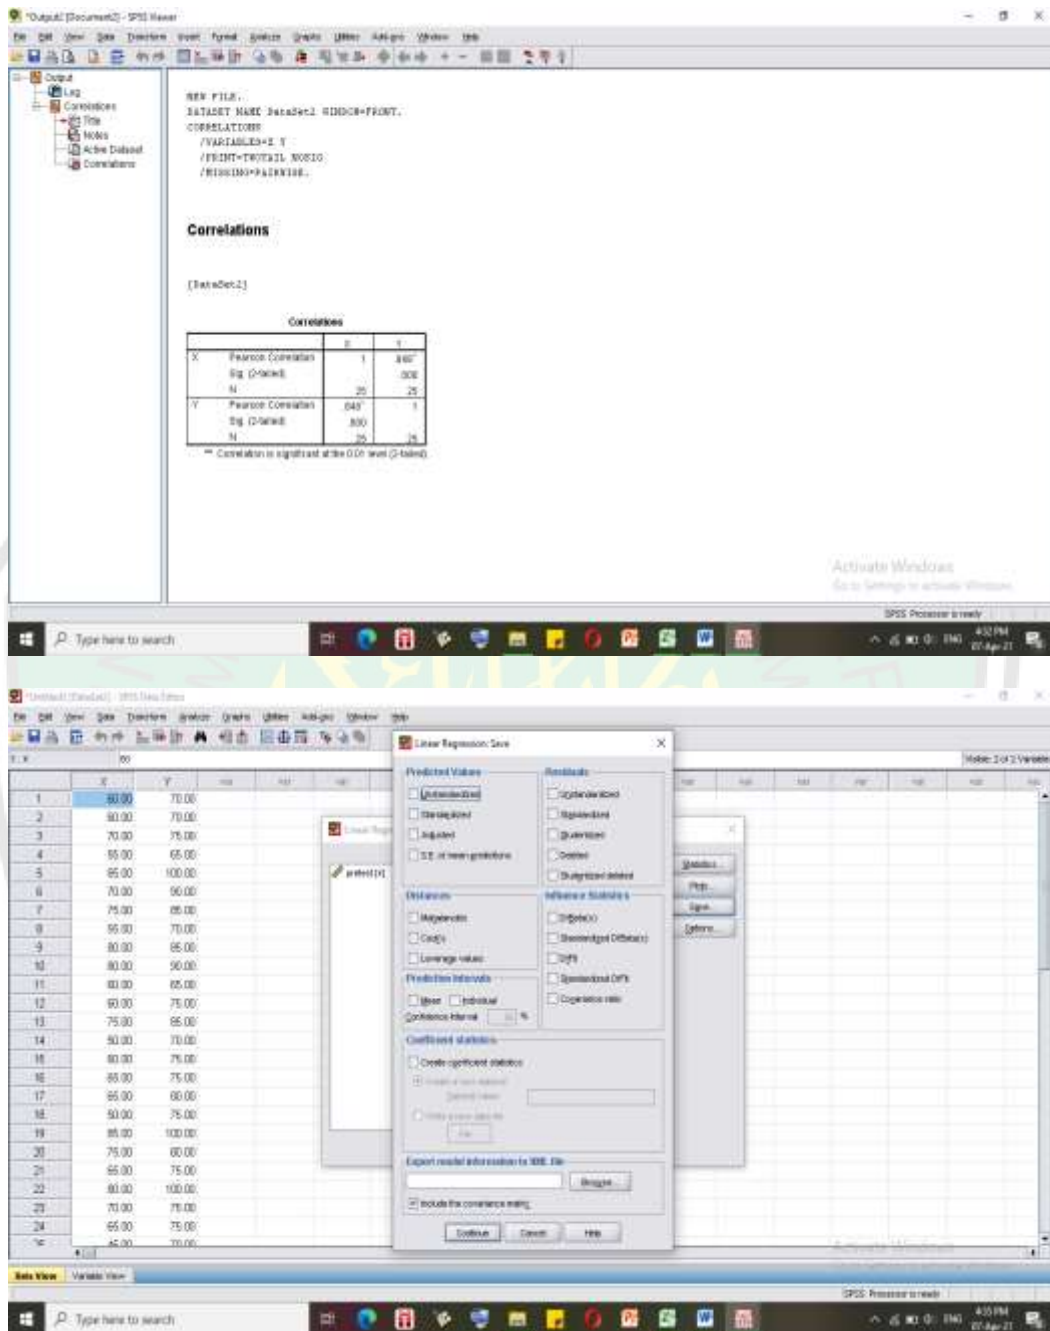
*Output2 [Document2] - SPSS Viewer

File Edit View Data Transform Insert Format Analyze Graphs Utilities Add-ons Window Help

Output
Log
Correlations
Title
Notes
Active Dataset
Correlations

NEW FILE.
DATASET NAME DataSet2 WINDOW=FRONT.
CORRELATIONS
/VARIABLES=X Y
/PRINT=TWOTAIL NOSIG
/MISSING=PAIRWISE.

Correlations

[DataSet2]

Correlations

| | | X | Y |
|---|---|---|---|
| X | Pearson Correlation | 1 | .840** |
| | Sig. (2-tailed) | | .000 |
| | N | 25 | 25 |
| Y | Pearson Correlation | .840** | 1 |
| | Sig. (2-tailed) | .000 | |
| | N | 25 | 25 |

**. Correlation is significant at the 0.01 level (2-tailed).

Activate Windows
Go to Settings to activate Windows.

SPSS Processor is ready

Type here to search

4:32 PM
07-Apr-21

*Untitled1 [DataSet1] - SPSS Data Editor

File Edit View Data Transform Analyze Graphs Utilities Add-ons Window Help

Visible: 2 of 2 Variables

| | X | Y |
|---|---|---|
| 1 | 60.00 | 70.00 |
| 2 | 60.00 | 70.00 |
| 3 | 70.00 | 75.00 |
| 4 | 55.00 | 65.00 |
| 5 | 85.00 | 100.00 |
| 6 | 70.00 | 90.00 |
| 7 | 75.00 | 85.00 |
| 8 | 56.00 | 70.00 |
| 9 | 80.00 | 85.00 |
| 10 | 80.00 | 90.00 |
| 11 | 60.00 | 65.00 |
| 12 | 60.00 | 75.00 |
| 13 | 75.00 | 85.00 |
| 14 | 50.00 | 70.00 |
| 15 | 60.00 | 75.00 |
| 16 | 65.00 | 75.00 |
| 17 | 65.00 | 80.00 |
| 18 | 50.00 | 75.00 |
| 19 | 85.00 | 100.00 |
| 20 | 75.00 | 80.00 |
| 21 | 55.00 | 75.00 |
| 22 | 80.00 | 100.00 |
| 23 | 70.00 | 75.00 |
| 24 | 65.00 | 75.00 |

Linear Regression: Save

Predicted Values
Unstandardized
Standardized
Adjusted
S.E. of mean predictions

Residuals
Unstandardized
Standardized
Studentized
Deleted
Studentized deleted

Distances
Mahalanobis
Cook's
Leverage values

Influence Statistics
DfBeta(s)
Standardized DfBeta(s)
DfFit
Standardized DfFit
Covariance ratio

Prediction Intervals
Mean Individual
Confidence Interval %

Coefficient statistics
Create coefficient statistics

Export model information to XML file
Browse...
Include the covariance matrix

Continue Cancel Help

Linear Regression
pretest [x]
Statistics...
Plots...
Save...
Options...

Data View Variable View

Activate Windows

SPSS Processor is ready

Type here to search

4:35 PM
07-Apr-21